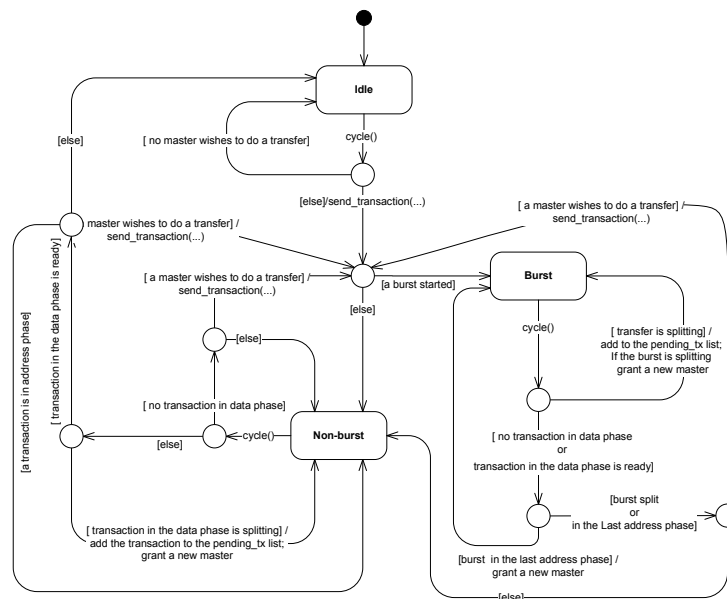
Idle

[else]

[ no master wishes to do a transfer]

cycle()

[else]/send_transaction(...)

[ a master wishes to do a transfer] / send_transaction(...)

master wishes to do a transfer] / send_transaction(...)

[ transaction in the data phase is ready]

[ a master wishes to do a transfer] / send_transaction(...)

[a burst started]

Burst

[else]

[else]

cycle()

[ transfer is splitting] / add to the pending_tx list; If the burst is splitting grant a new master

[a transaction is in address phase]

[ no transaction in data phase]

[else]

cycle()

Non-burst

[ no transaction in data phase or transaction in the data phase is ready]

[burst split or in the Last address phase]

[ transaction in the data phase is splitting] / add the transaction to the pending_tx list; grant a new master

[burst in the last address phase] / grant a new master

[else]